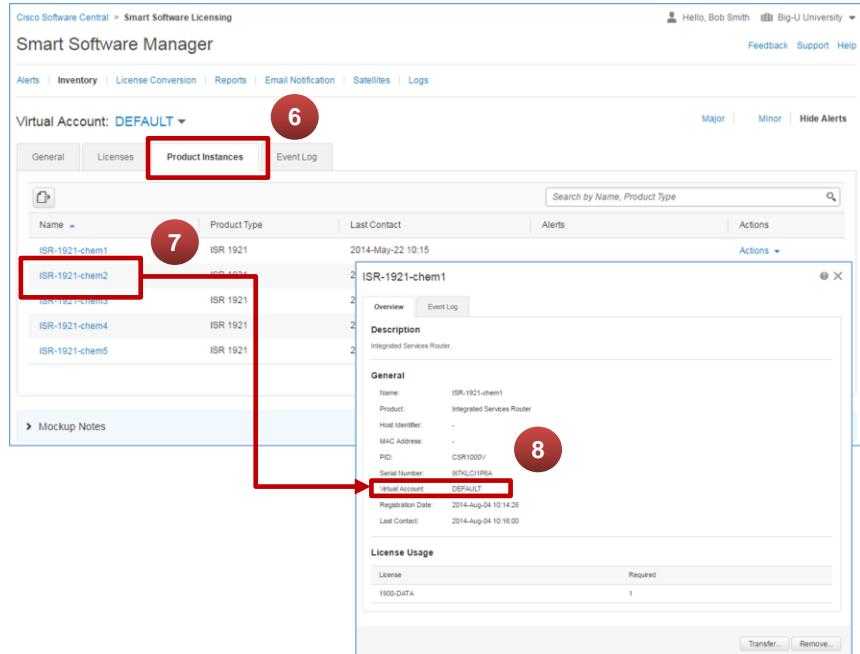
Cisco Software Central > Smart Software Licensing

Hello, Bob Smith   Big-U University

Smart Software Manager

Feedback   Support   Help

Alerts | Inventory | License Conversion | Reports | Email Notification | Satellites | Logs

Virtual Account: DEFAULT

Major | Minor | Hide Alerts

6

General | Licenses | Product Instances | Event Log

Search by Name, Product Type

| Name | Product Type | Last Contact | Alerts | Actions |
|---|---|---|---|---|
| ISR-1921-chem1 | ISR 1921 | 2014-May-22 10:15 | | Actions |
| ISR-1921-chem2 | ISR 1921 | 2 | | |
| ISR-1921-chem3 | ISR 1921 | 2 | | |
| ISR-1921-chem4 | ISR 1921 | 2 | | |
| ISR-1921-chem5 | ISR 1921 | 2 | | |

7

Mockup Notes

ISR-1921-chem1

Overview | Event Log

Description

Integrated Services Router.

General

Name: ISR-1921-chem1
Product: Integrated Services Router
Host Identifier: -
MAC Address: -
PID: CSR1000V
Serial Number: 9I7KLCI1P6A
Virtual Account: DEFAULT
Registration Date: 2014-Aug-04 10:14:26
Last Contact: 2014-Aug-04 10:16:00

8

License Usage

| License | Required |
|---|---|
| 1900-DATA | 1 |

Transfer...   Remove...